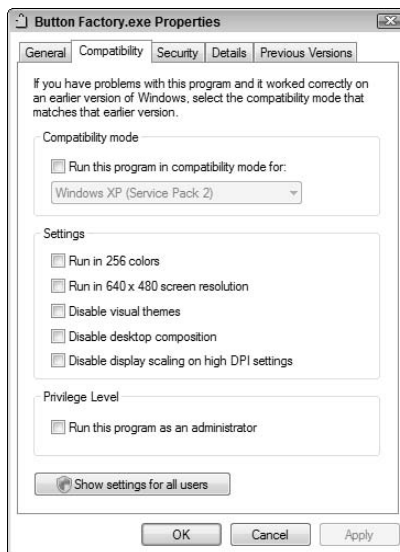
Button Factory.exe Properties

General | Compatibility | Security | Details | Previous Versions

If you have problems with this program and it worked correctly on an earlier version of Windows, select the compatibility mode that matches that earlier version.

Compatibility mode

Run this program in compatibility mode for:

Windows XP (Service Pack 2)

Settings

Run in 256 colors

Run in 640 x 480 screen resolution

Disable visual themes

Disable desktop composition

Disable display scaling on high DPI settings

Privilege Level

Run this program as an administrator

Show settings for all users

OK Cancel Apply